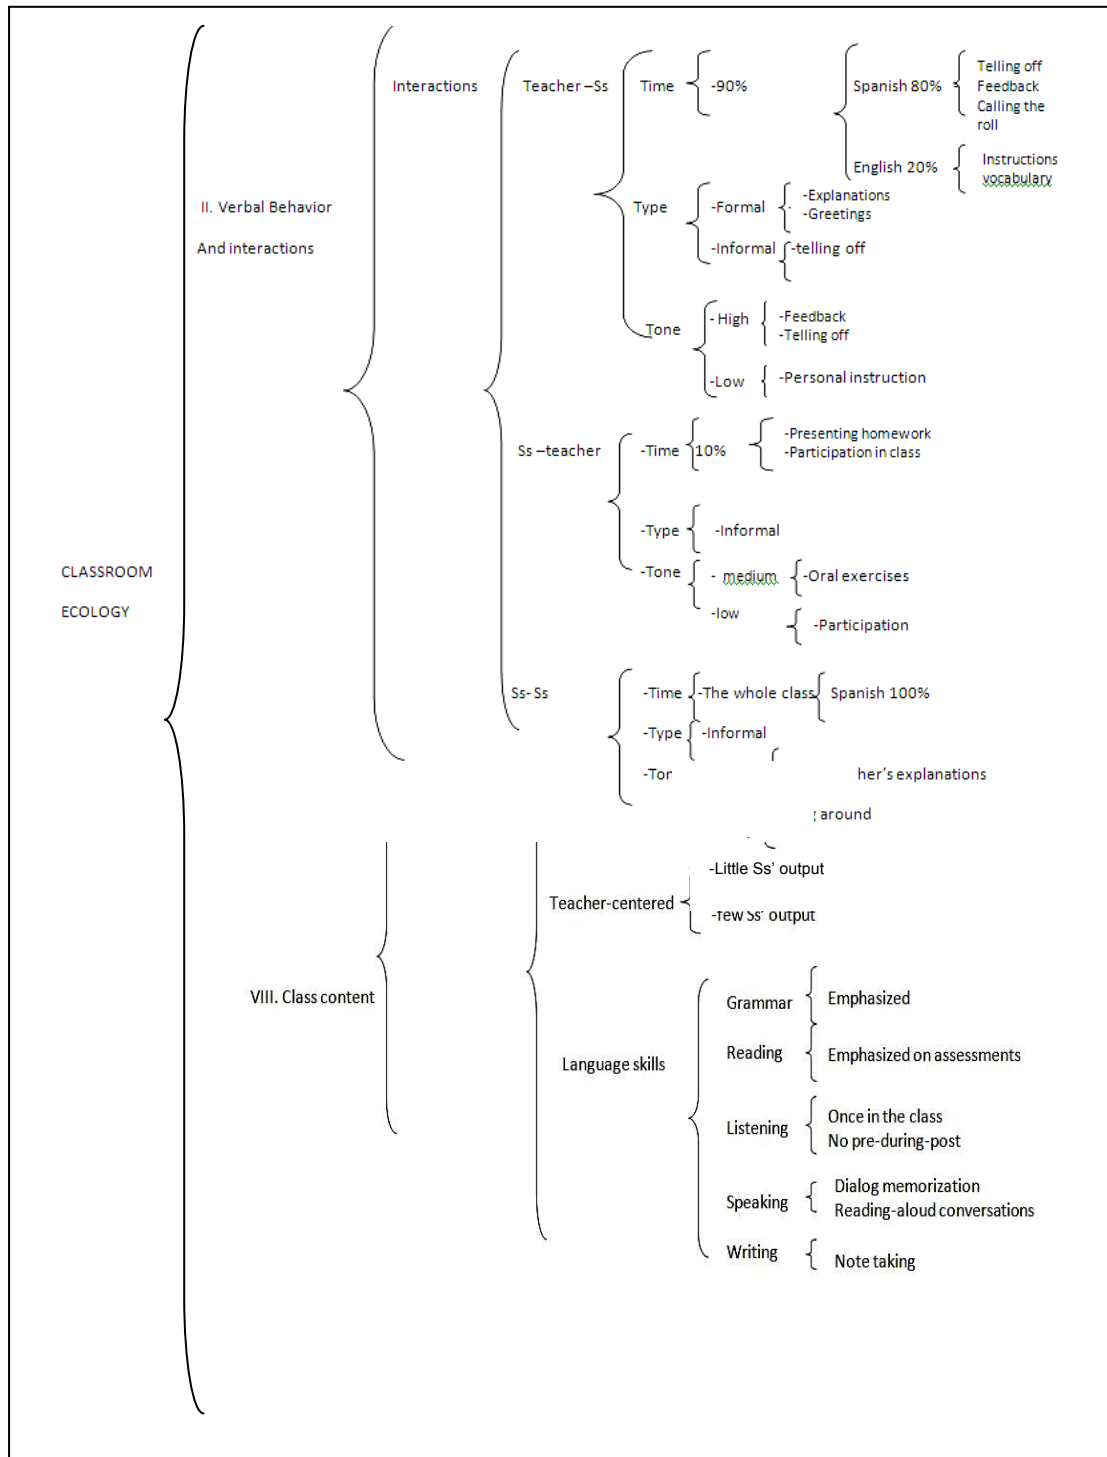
CLASSROOM

ECOLOGY

II. Verbal Behavior

And interactions

Interactions

Teacher – Ss

Time

-90%

Spanish 80%

Telling off
Feedback
Calling the roll

English 20%

Instructions
vocabulary

Type

-Formal

-Explanations
-Greetings

-Informal

-telling off

Tone

- High

-Feedback
-Telling off

-Low

-Personal instruction

Ss – teacher

-Time

10%

-Presenting homework
-Participation in class

-Type

-Informal

-Tone

- medium

-Oral exercises

-low

-Participation

Ss- Ss

-Time

-The whole class

Spanish 100%

-Type

-Informal

-Tor

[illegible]her's explanations

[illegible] around

VIII. Class content

Teacher-centered

-Little Ss' output

-Few Ss' output

Language skills

Grammar

Emphasized

Reading

Emphasized on assessments

Listening

Once in the class
No pre-during-post

Speaking

Dialog memorization
Reading-aloud conversations

Writing

Note taking